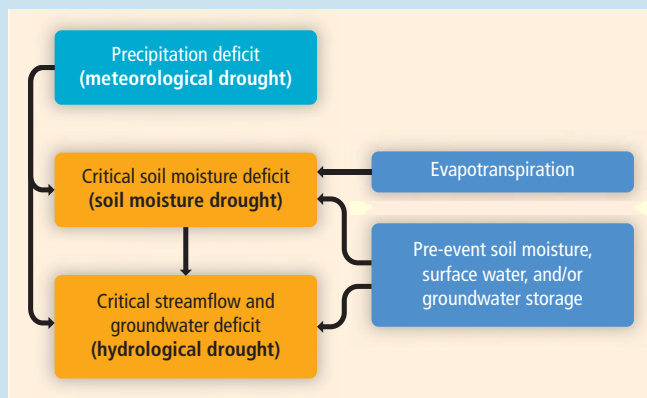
Precipitation deficit
(meteorological drought)

Critical soil moisture deficit
(soil moisture drought)

Evapotranspiration

Pre-event soil moisture, surface water, and/or groundwater storage

Critical streamflow and groundwater deficit
(hydrological drought)